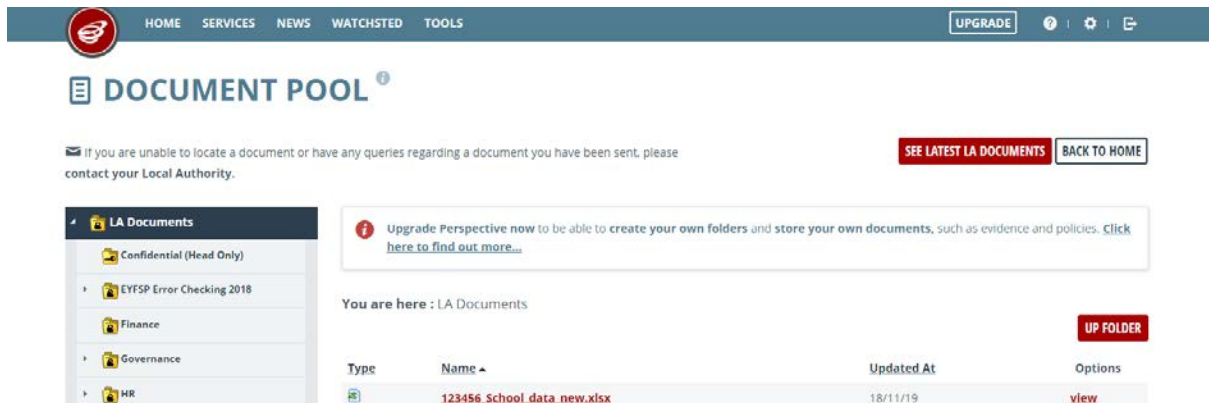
HOME SERVICES NEWS WATCHSTED TOOLS

UPGRADE

DOCUMENT POOL

If you are unable to locate a document or have any queries regarding a document you have been sent, please contact your Local Authority.

SEE LATEST LA DOCUMENTS

BACK TO HOME

LA Documents

Confidential (Head Only)

EYFSP Error Checking 2018

Finance

Governance

HR

Upgrade Perspective now to be able to create your own folders and store your own documents, such as evidence and policies. Click here to find out more...

You are here : LA Documents

UP FOLDER

| Type | Name ▲ | Updated At | Options |
|---|---|---|---|
| | 123456 School data new.xlsx | 18/11/19 | view |